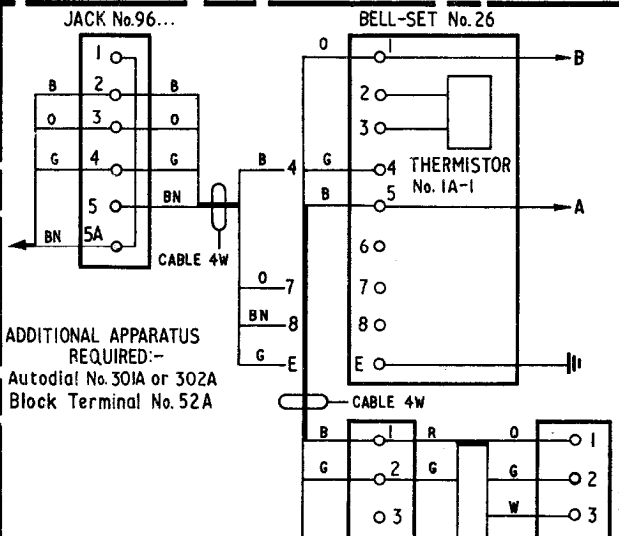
JACK No.96...

BELL-SET No.26

1
2
3
4
5
5A

B B
O O
G G
BN
BN

CABLE 4W

B 4
O 7
BN 8
G E

O
1
2
3
G 4
B 5
6
7
8
E

THERMISTOR No. 1A-1

B
A

ADDITIONAL APPARATUS REQUIRED:-
Autodial No. 301A or 302A
Block Terminal No. 52A

CABLE 4W

B 1 R
G 2 G
3

O 1
G 2
W 3